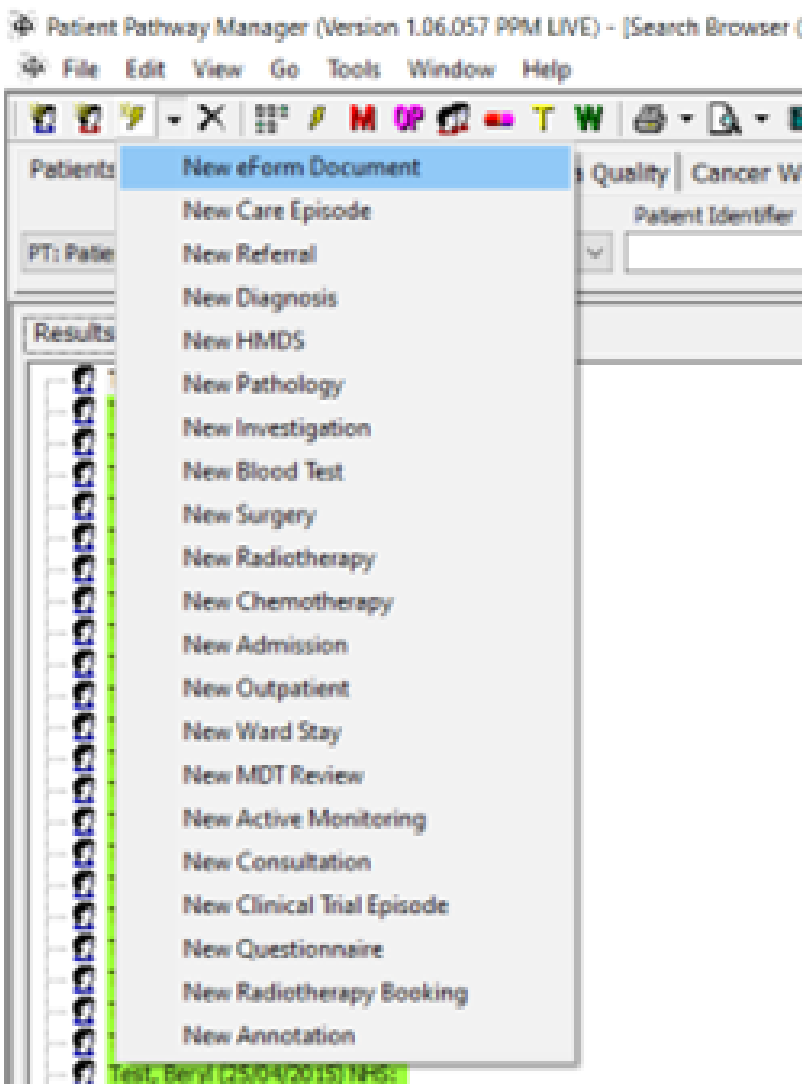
Patient Pathway Manager (Version 1.06.057 PPM LIVE) - [Search Browser (

File Edit View Go Tools Window Help

M OP T W

Patients

PT: Patie

Results

s Quality | Cancer W

Patient Identifier

New eForm Document
New Care Episode
New Referral
New Diagnosis
New HMDS
New Pathology
New Investigation
New Blood Test
New Surgery
New Radiotherapy
New Chemotherapy
New Admission
New Outpatient
New Ward Stay
New MDT Review
New Active Monitoring
New Consultation
New Clinical Trial Episode
New Questionnaire
New Radiotherapy Booking
New Annotation

Test, Beryl (25/04/2015) NHS: